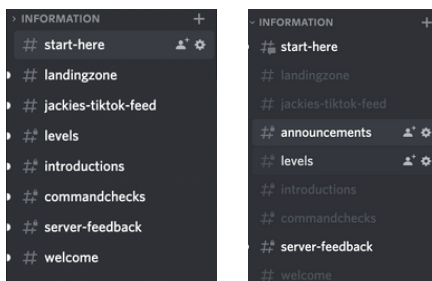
INFORMATION +
# start-here
# landingzone
# jackies-tiktok-feed
# levels
# introductions
# commandchecks
# server-feedback
# welcome

INFORMATION +
# start-here
# landingzone
# jackies-tiktok-feed
# announcements
# levels
# introductions
# commandchecks
# server-feedback
# welcome